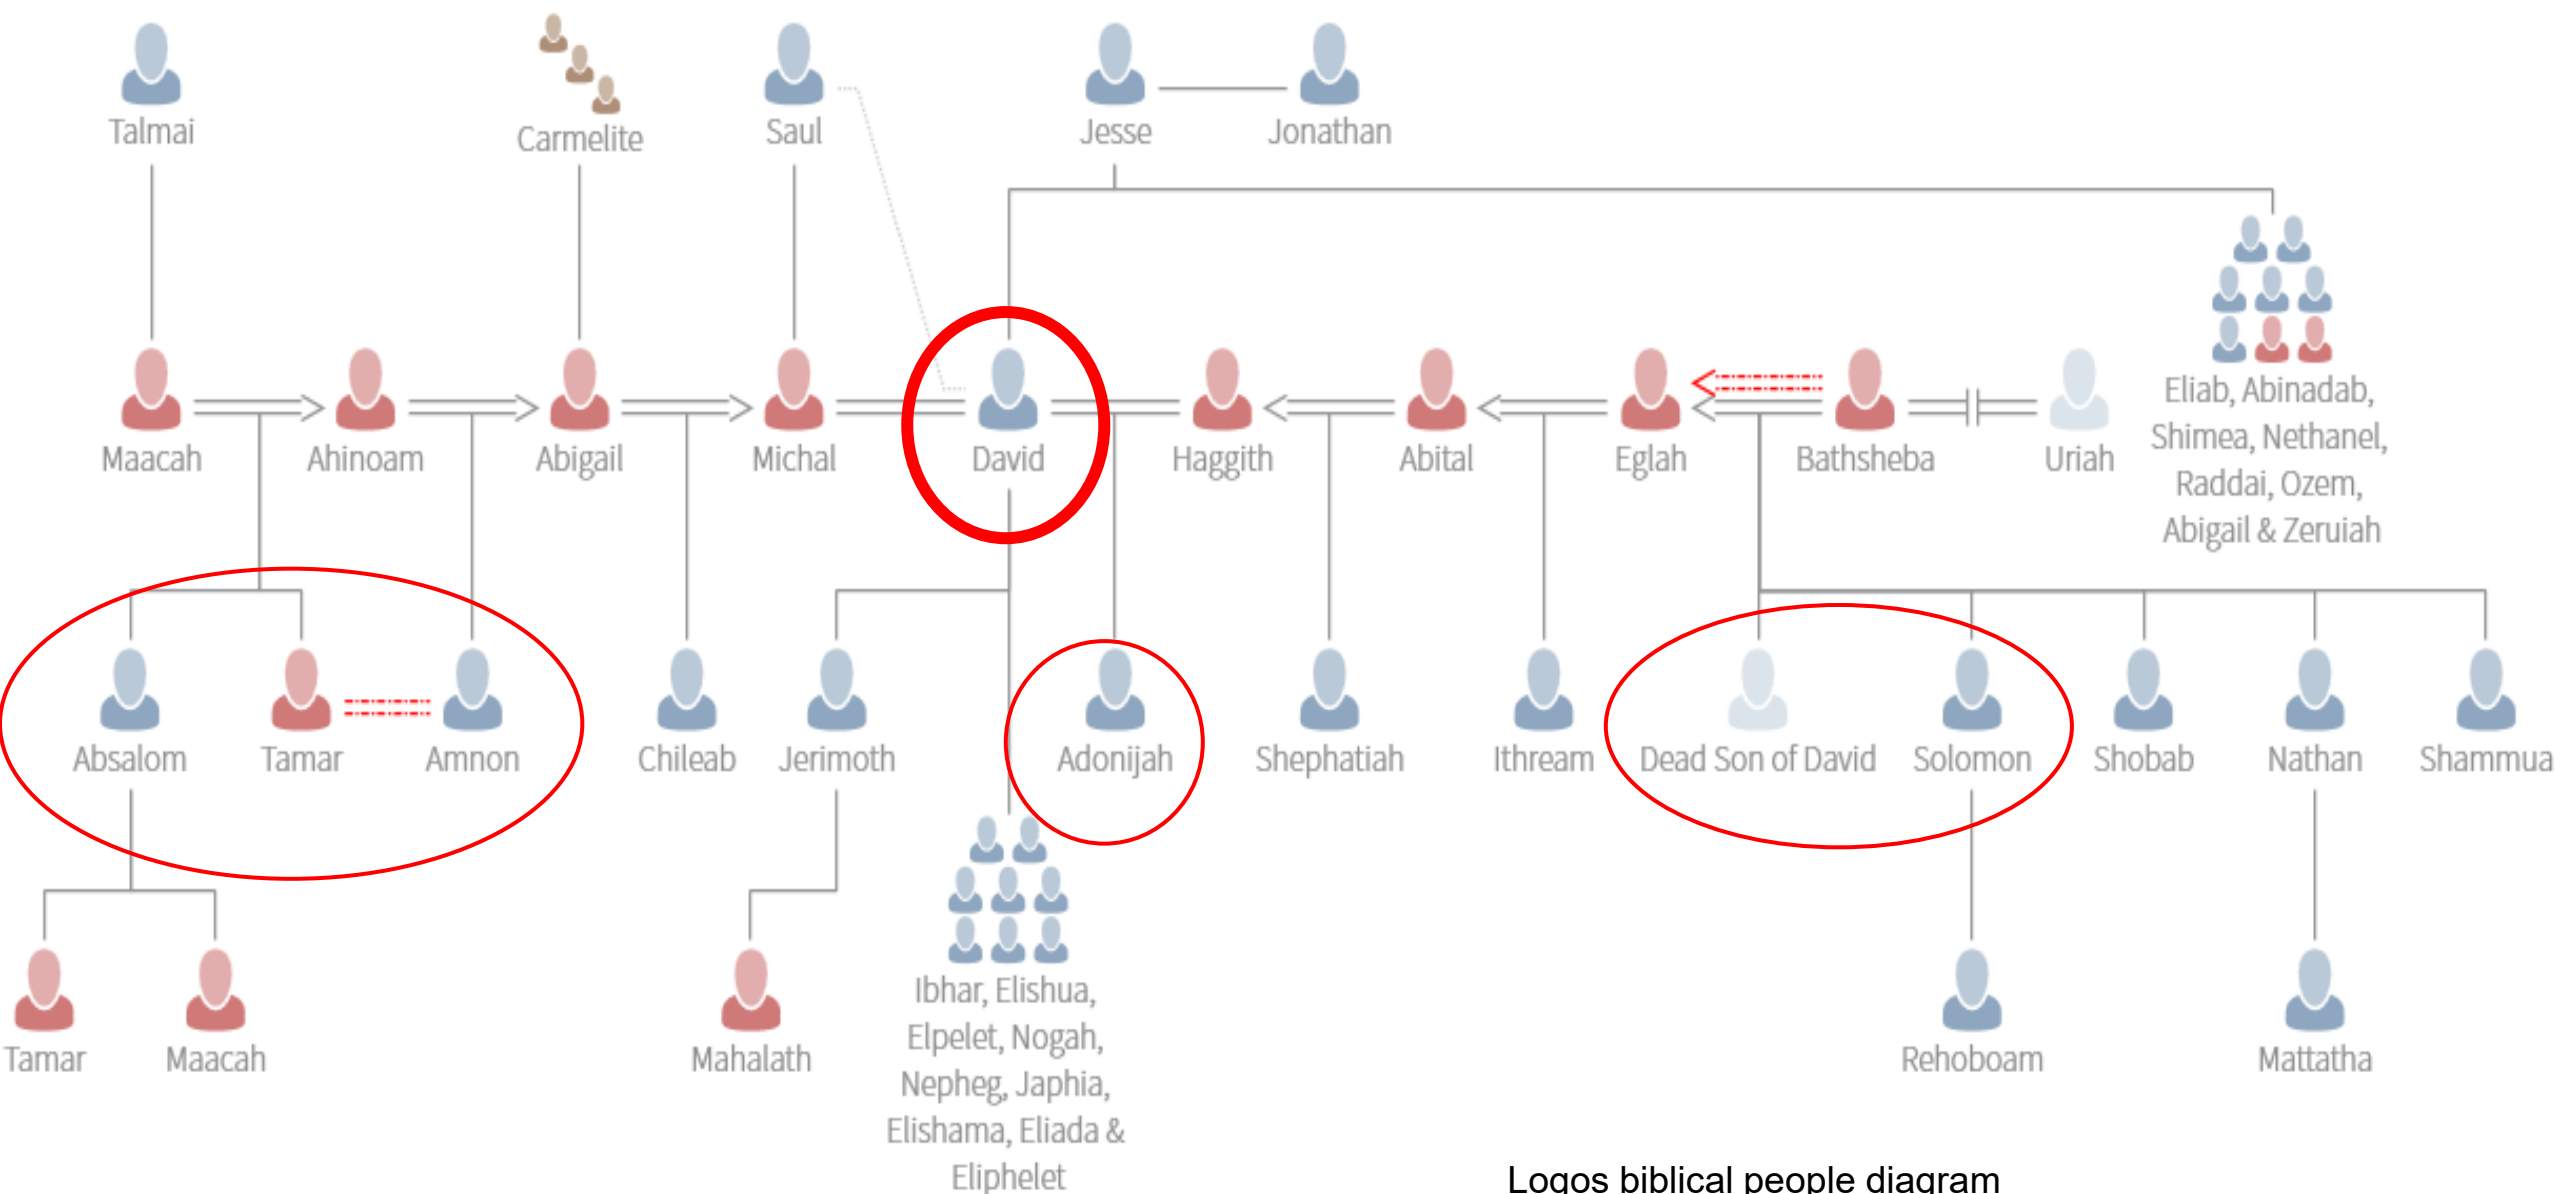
Talmai Carmelite Saul Jesse Jonathan

Maacah Ahinoam Abigail Michal David Haggith Abital Eglah Bathsheba Uriah

Eliab, Abinadab, Shimea, Nethanel, Raddai, Ozem, Abigail & Zeruiah

Absalom Tamar Amnon Chileab Jerimoth Adonijah Shephatiah Ithream Dead Son of David Solomon Shobab Nathan Shammua

Ibhar, Elishua, Elpelet, Nogah, Nepheg, Japhia, Elishama, Eliada & Eliphelet

Tamar Maacah Mahalath Rehoboam Mattatha

Logos biblical people diagram